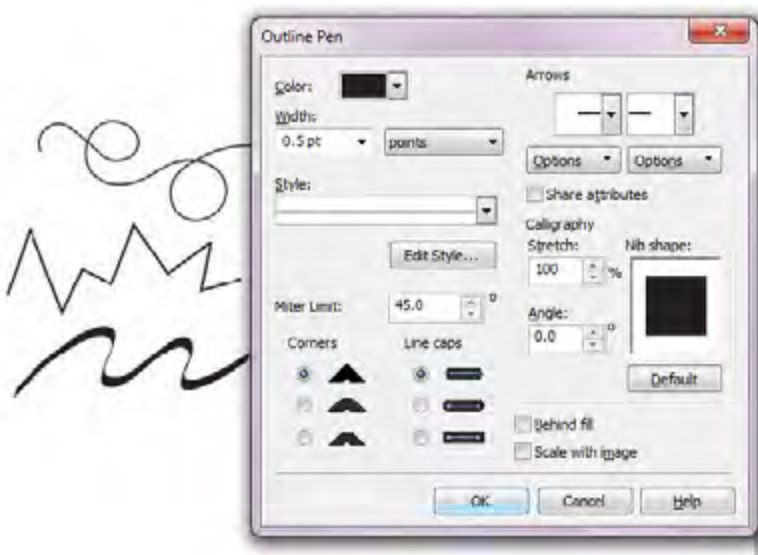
Outline Pen

Color:

Width:

0.5 pt

points

Style:

Edit Style...

Miter Limit: 45.0 °

Corners

Line caps

Arrows

Options

Options

Share attributes

Calligraphy

Stretch:

100 %

Nib shape:

Angle:

0.0 °

Default

Behind fill

Scale with image

OK

Cancel

Help